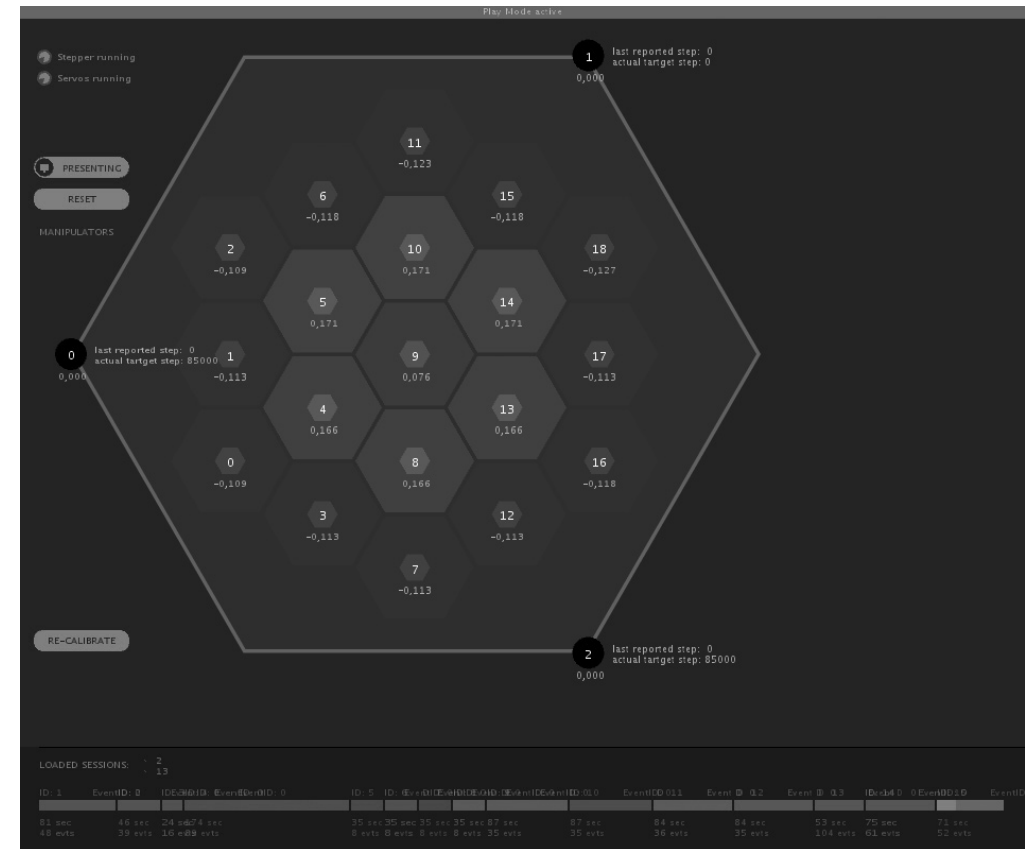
Play Mode active

Stepper running
Servos running

PRESENTING
RESET
MANIPULATORS

1
0,000
last reported step: 0
actual target step: 0

11
-0,123

6
-0,118

15
-0,118

2
-0,109

10
0,171

18
-0,127

5
0,171

14
0,171

0
0,000
last reported step: 0
actual tartget step: 85000

1
-0,113

9
0,076

17
-0,113

4
0,166

13
0,166

0
-0,109

8
0,166

16
-0,118

3
-0,113

12
-0,113

7
-0,113

RE-CALIBRATE

2
0,000
last reported step: 0
actual target step: 85000

LOADED SESSIONS: 2
13

ID: 1 EventID: 0 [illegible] ID: 5 ID: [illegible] EventID: 010 EventID: 011 EventID: 012 EventID: 013 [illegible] EventID: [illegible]

81 sec 48 evts 46 sec 39 evts 24 sec 16 evts 74 sec 89 evts 35 sec 8 evts 35 sec 8 evts 35 sec 8 evts 35 sec 8 evts 87 sec 35 evts 87 sec 35 evts 84 sec 36 evts 84 sec 35 evts 53 sec 104 evts 75 sec 61 evts 71 sec 52 evts